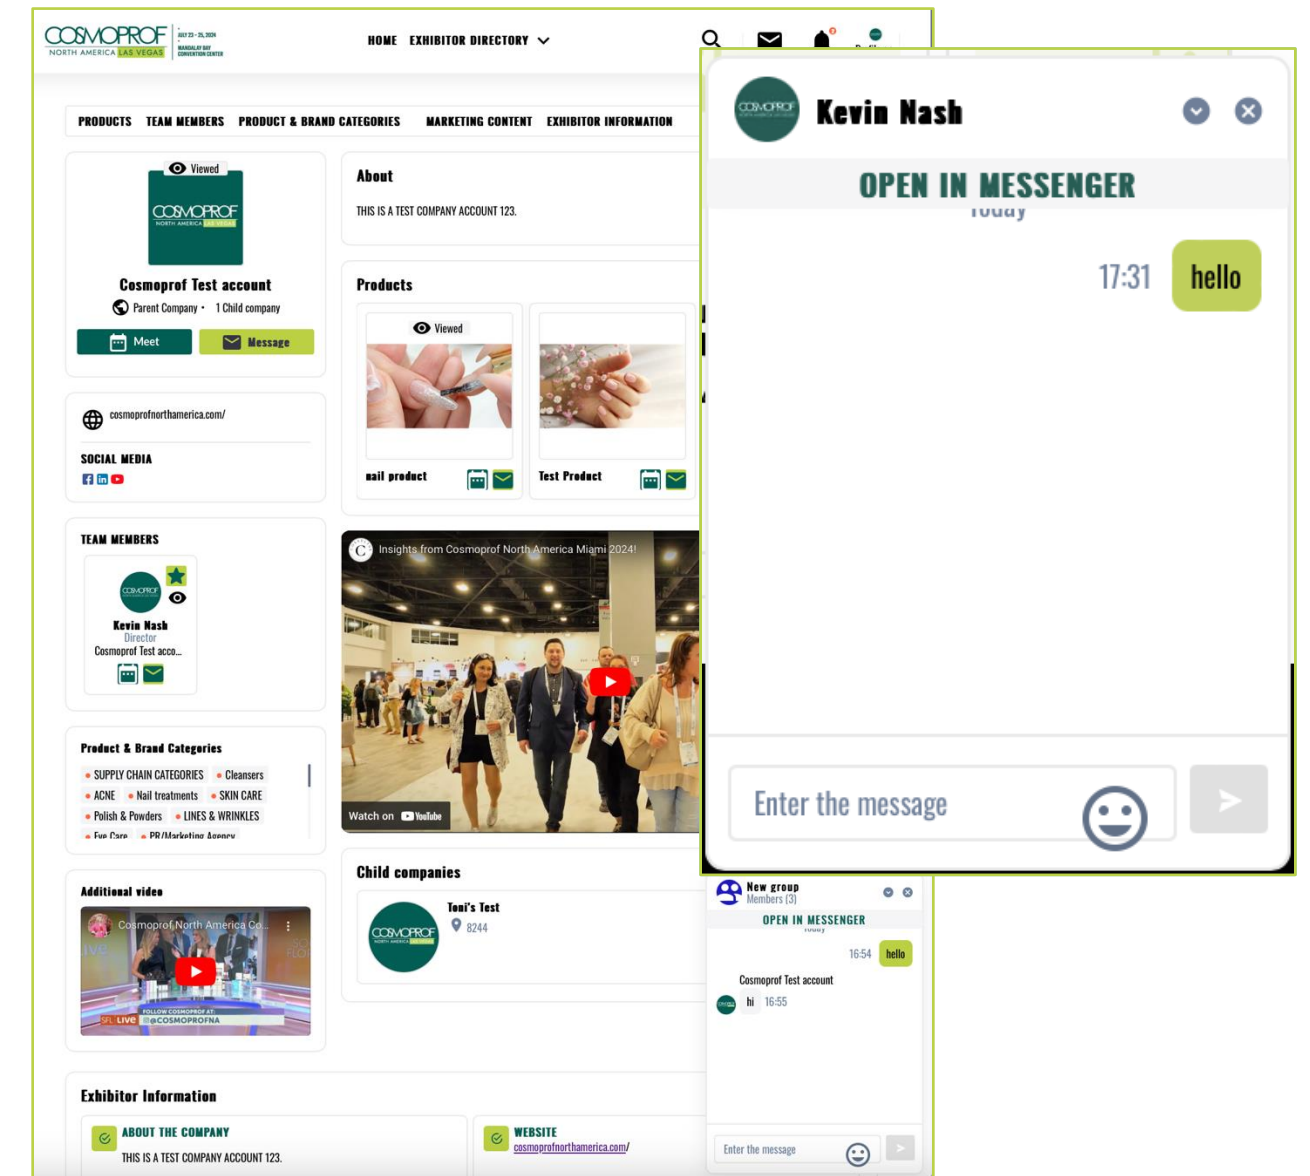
COSMOPROF NORTH AMERICA LAS VEGAS
JULY 23 – 25, 2024
MANDALAY BAY CONVENTION CENTER

HOME EXHIBITOR DIRECTORY

PRODUCTS TEAM MEMBERS PRODUCT & BRAND CATEGORIES MARKETING CONTENT EXHIBITOR INFORMATION

Viewed
COSMOPROF NORTH AMERICA LAS VEGAS
Cosmoprof Test account
Parent Company • 1 Child company
Meet
Message

cosmoprofnorthamerica.com/

SOCIAL MEDIA

TEAM MEMBERS
Kevin Nash
Director
Cosmoprof Test acco...

Product & Brand Categories
• SUPPLY CHAIN CATEGORIES • Cleansers
• ACNE • Nail treatments • SKIN CARE
• Polish & Powders • LINES & WRINKLES
• Eye Care • PR/Marketing Agency

Additional video
Cosmoprof North America Co...
FOLLOW COSMOPROF AT: @COSMOPROFNA
LIVE

About
THIS IS A TEST COMPANY ACCOUNT 123.

Products
Viewed
nail product
Test Product

Insights from Cosmoprof North America Miami 2024!
Watch on YouTube

Child companies
Toni's Test
8244

Exhibitor Information
ABOUT THE COMPANY
THIS IS A TEST COMPANY ACCOUNT 123.
WEBSITE
cosmoprofnorthamerica.com/

Kevin Nash
OPEN IN MESSENGER
Today
17:31 hello
Enter the message

New group
Members (3)
OPEN IN MESSENGER
Today
16:54 hello
Cosmoprof Test account
hi 16:55
Enter the message